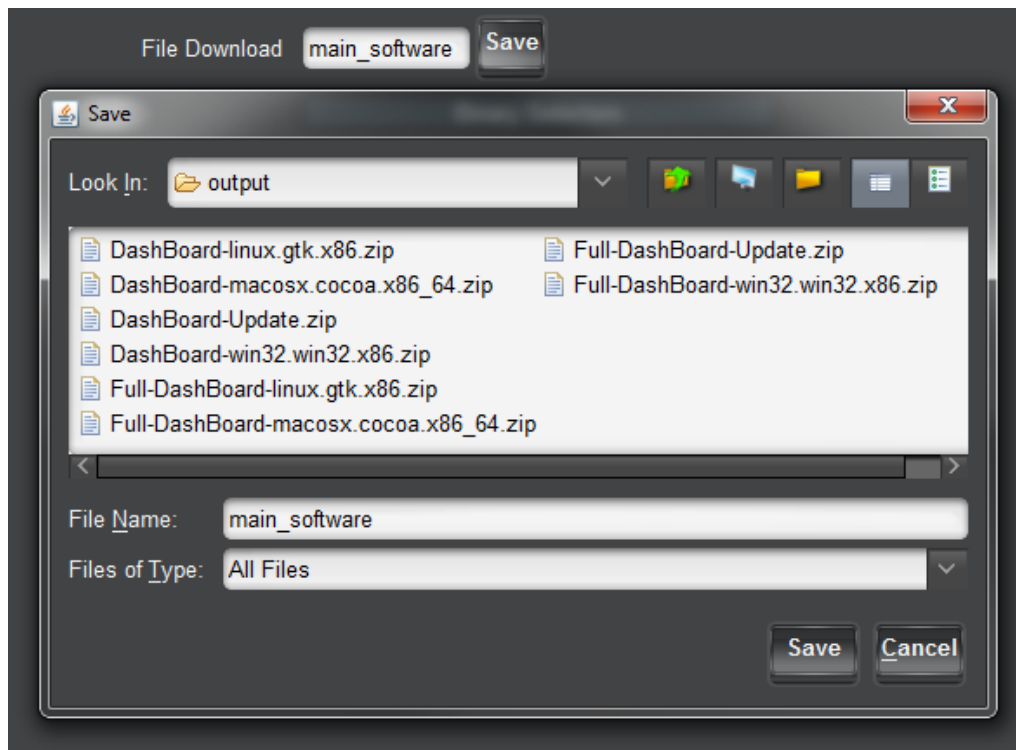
File Download main_software Save

Save

Look In: output

DashBoard-linux.gtk.x86.zip
DashBoard-macosx.cocoa.x86_64.zip
DashBoard-Update.zip
DashBoard-win32.win32.x86.zip
Full-DashBoard-linux.gtk.x86.zip
Full-DashBoard-macosx.cocoa.x86_64.zip
Full-DashBoard-Update.zip
Full-DashBoard-win32.win32.x86.zip

File Name: main_software
Files of Type: All Files

Save Cancel